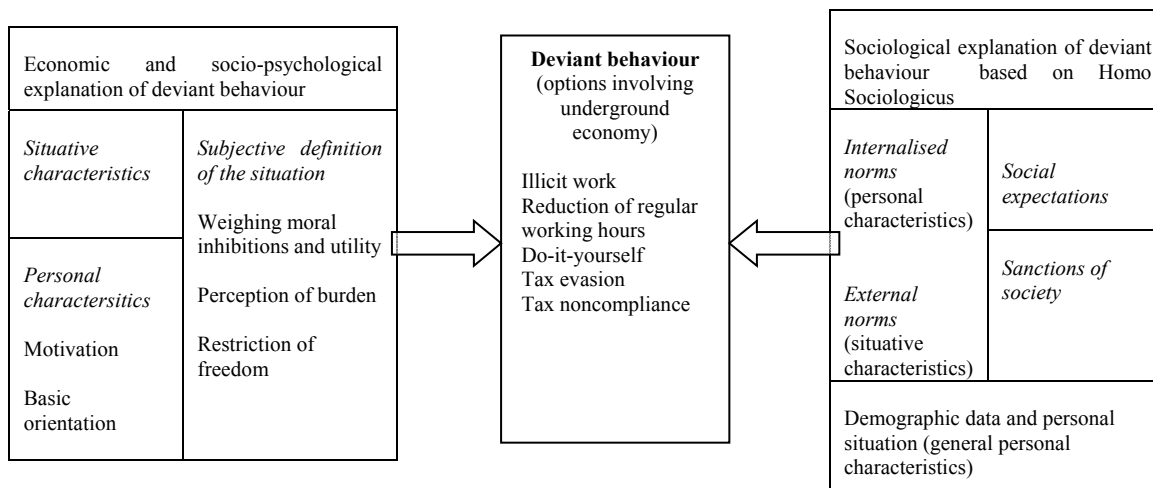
Economic and socio-psychological explanation of deviant behaviour

*Situative characteristics*

*Personal charactersitics*

Motivation

Basic orientation

*Subjective definition of the situation*

Weighing moral inhibitions and utility

Perception of burden

Restriction of freedom

**Deviant behaviour**
(options involving underground economy)

Illicit work
Reduction of regular working hours
Do-it-yourself
Tax evasion
Tax noncompliance

Sociological explanation of deviant behaviour based on Homo Sociologicus

*Internalised norms* (personal characteristics)

*Social expectations*

*External norms* (situative characteristics)

*Sanctions of society*

Demographic data and personal situation (general personal characteristics)